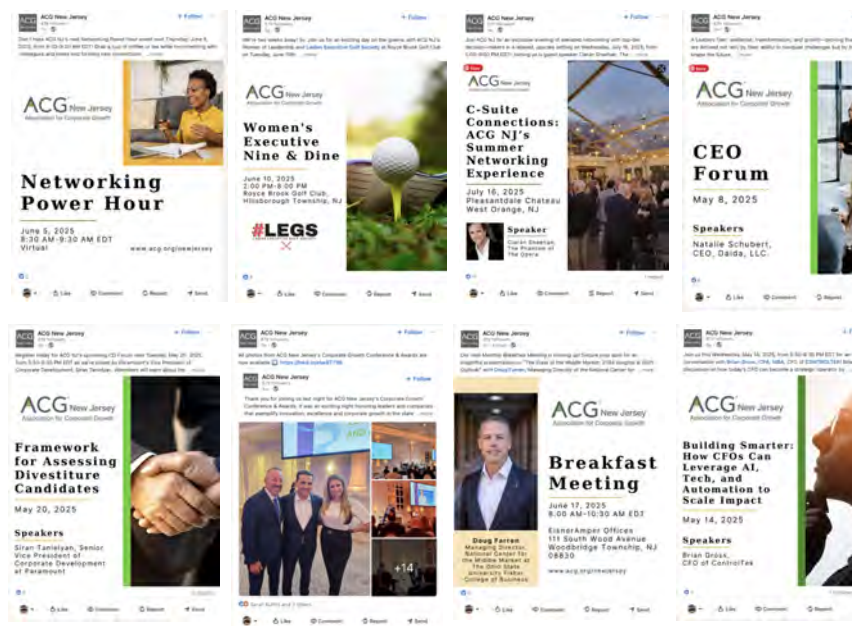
ACG New Jersey
+ Follow

Don't miss ACG NJ's next Networking Power Hour event next Thursday! June 5, 2025, from 8:30-9:30 AM EDT. Grab a cup of coffee or tea while reconnecting with colleagues and peers and forming new connections! ...more

ACG New Jersey
Association for Corporate Growth

Networking Power Hour

June 5, 2025
8:30 AM-9:30 AM EDT
Virtual

www.acg.org/newjersey

Like Comment Repost Send

ACG New Jersey
+ Follow

Join us for an exciting day on the greens with ACG NJ's Women of Leadership and Ladies Executive Golf Society at Royce Brook Golf Club on Tuesday, June 10th! ...more

ACG New Jersey
Association for Corporate Growth

Women's Executive Nine & Dine

June 10, 2025
2:00 PM-8:00 PM
Royce Brook Golf Club,
Hillsborough Township, NJ

#LEGS

Like Comment Repost Send

ACG New Jersey
+ Follow

Join ACG NJ for an exclusive evening of executive networking with top-tier decision-makers in a relaxed, upscale setting on Wednesday, July 16, 2025, from 5:00-8:00 PM EDT, joining us is guest speaker Ciarán Sheehan. The ...more

ACG New Jersey
Association for Corporate Growth

C-Suite Connections: ACG NJ's Summer Networking Experience

July 16, 2025
Pleasantdale Chateau
West Orange, NJ

Speaker
Ciarán Sheehan,
The Phantom of
The Opera

Like Comment Repost Send

ACG New Jersey
+ Follow

A Leaders Talk: resilience, transformation, and growth... ...more

ACG New Jersey
Association for Corporate Growth

CEO Forum

May 8, 2025

Speakers
Natalie Schubert,
CEO, Daida, LLC.

Like Comment Repost Send

ACG New Jersey
+ Follow

Register today for ACG NJ's upcoming CD Forum next Tuesday, May 20, 2025, from 5:30-8:30 PM EDT as we're joined by Paramount's Vice President of Corporate Development, Siran Tanielyan. Attendees will learn about the ...more

ACG New Jersey
Association for Corporate Growth

Framework for Assessing Divestiture Candidates

May 20, 2025

Speakers
Siran Tanielyan, Senior Vice President of Corporate Development at Paramount

Like Comment Repost Send

ACG New Jersey
+ Follow

All photos from ACG New Jersey's Corporate Growth Conference & Awards are now available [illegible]

ACG New Jersey
+ Follow

Thank you for joining us last night for ACG New Jersey's Corporate Growth Conference & Awards. It was an exciting night honoring leaders and companies that exemplify innovation, excellence and corporate growth in the state ...more

+14

Like Comment Repost Send

ACG New Jersey
+ Follow

Our next Monthly Breakfast Meeting is coming up! Secure your spot for an insightful presentation on "The State of the Middle Market: 2024 Insights & 2025 Outlook" with Doug Farren, Managing Director of the National Center for ...more

ACG New Jersey
Association for Corporate Growth

Breakfast Meeting

June 17, 2025
8:00 AM-10:30 AM EDT

EisnerAmper Offices
111 South Wood Avenue
Woodbridge Township, NJ
08830

Doug Farren
Managing Director,
National Center for
the Middle Market at
The Ohio State
University Fisher
College of Business

www.acg.org/newjersey

Like Comment Repost Send

ACG New Jersey
+ Follow

Join us this Wednesday, May 14, 2025, from 5:30-8:30 PM EDT for an... ...more

ACG New Jersey
Association for Corporate Growth

Building Smarter: How CFOs Can Leverage AI, Tech, and Automation to Scale Impact

May 14, 2025

Speakers
Brian Gross,
CFO of ControlTek

Like Comment Repost Send